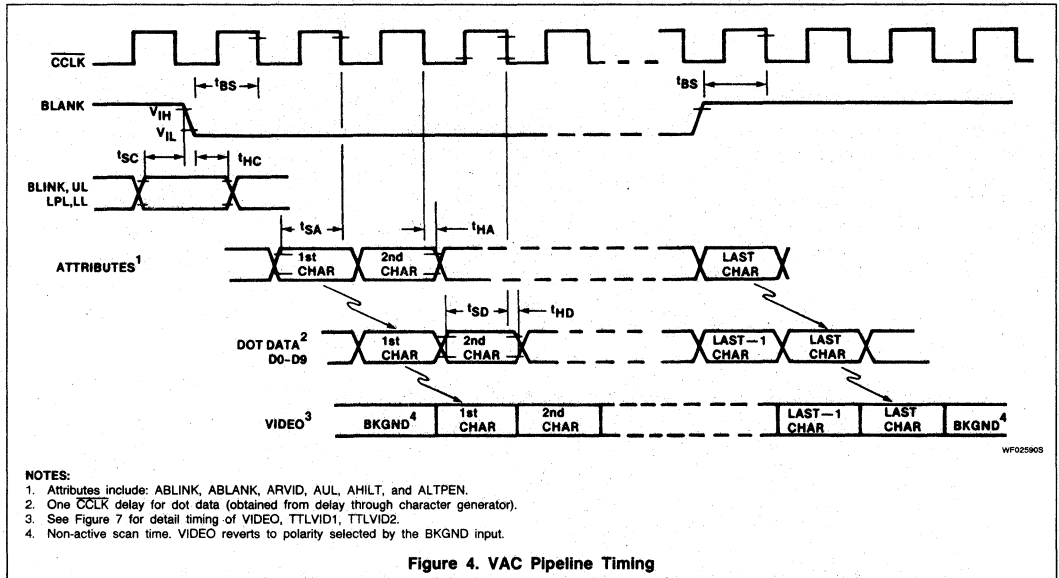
$\overline{CCLK}$

BLANK

$t_{BS}$

$t_{BS}$

$V_{IH}$

$V_{IL}$

$t_{SC}$

$t_{HC}$

BLINK, UL LPL,LL

$t_{SA}$

$t_{HA}$

ATTRIBUTES$^1$

1st CHAR

2nd CHAR

LAST CHAR

$t_{SD}$

$t_{HD}$

DOT DATA$^2$ D0-D9

1st CHAR

2nd CHAR

LAST—1 CHAR

LAST CHAR

VIDEO$^3$

BKGND$^4$

1st CHAR

2nd CHAR

LAST—1 CHAR

LAST CHAR

BKGND$^4$

WF02590S

NOTES:
1. Attributes include: ABLINK, ABLANK, ARVID, AUL, AHILT, and ALTPEN.
2. One $\overline{CCLK}$ delay for dot data (obtained from delay through character generator).
3. See Figure 7 for detail timing of VIDEO, TTLVID1, TTLVID2.
4. Non-active scan time. VIDEO reverts to polarity selected by the BKGND input.

Figure 4. VAC Pipeline Timing